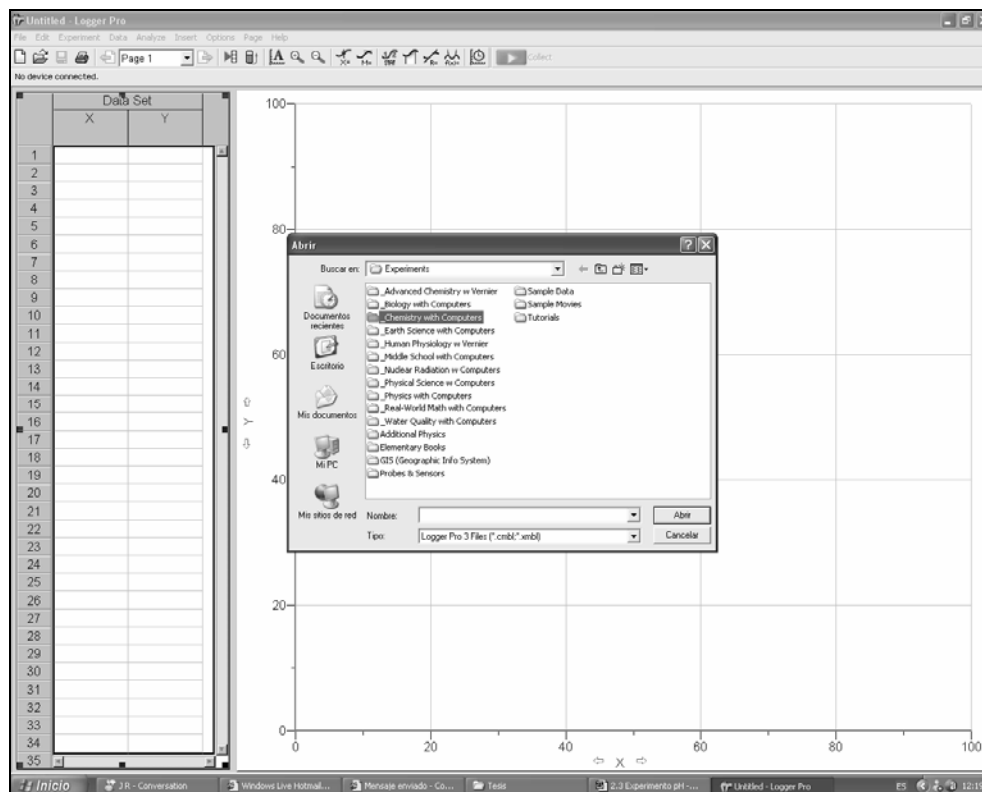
Untitled - Logger Pro
File Edit Experiment Data Analyze Insert Options Page Help
Page 1
Collect
No device connected.

| | Data Set | |
|---|---|---|
| | X | Y |
| 1 | | |
| 2 | | |
| 3 | | |
| 4 | | |
| 5 | | |
| 6 | | |
| 7 | | |
| 8 | | |
| 9 | | |
| 10 | | |
| 11 | | |
| 12 | | |
| 13 | | |
| 14 | | |
| 15 | | |
| 16 | | |
| 17 | | |
| 18 | | |
| 19 | | |
| 20 | | |
| 21 | | |
| 22 | | |
| 23 | | |
| 24 | | |
| 25 | | |
| 26 | | |
| 27 | | |
| 28 | | |
| 29 | | |
| 30 | | |
| 31 | | |
| 32 | | |
| 33 | | |
| 34 | | |
| 35 | | |

100
80
60
40
20
0
Y
0 20 40 60 80 100
X

Abrir
Buscar en: Experiments
Documentos recientes
Escritorio
Mis documentos
Mi PC
Mis sitios de red
_Advanced Chemistry w Vernier
_Biology with Computers
_Chemistry with Computers
_Earth Science with Computers
_Human Physiology w Vernier
_Middle School with Computers
_Nuclear Radiation w Computers
_Physical Science w Computers
_Physics with Computers
_Real-World Math with Computers
_Water Quality with Computers
Additional Physics
Elementary Books
GIS (Geographic Info System)
Probes & Sensors
Sample Data
Sample Movies
Tutorials
Nombre:
Abrir
Tipo: Logger Pro 3 Files (*.cmbl;*.xmbl)
Cancelar

Inicio
2 R - Conversation
Windows Live Hotmail...
Mensaje enviado - Co...
Tesis
2.3 Experimento pH -...
Untitled - Logger Pro
ES 12:1